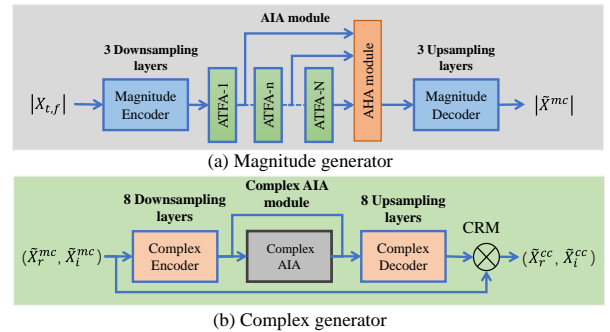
AIA module

3 Downsampling layers

3 Upsampling layers

$|X_{t,f}|$

Magnitude Encoder

ATFA-1

ATFA-n

ATFA-N

AHA module

Magnitude Decoder

$|\tilde{X}^{mc}|$

(a) Magnitude generator

Complex AIA module

8 Downsampling layers

8 Upsampling layers

CRM

$(\tilde{X}_r^{mc}, \tilde{X}_i^{mc})$

Complex Encoder

Complex AIA

Complex Decoder

$(\tilde{X}_r^{cc}, \tilde{X}_i^{cc})$

(b) Complex generator